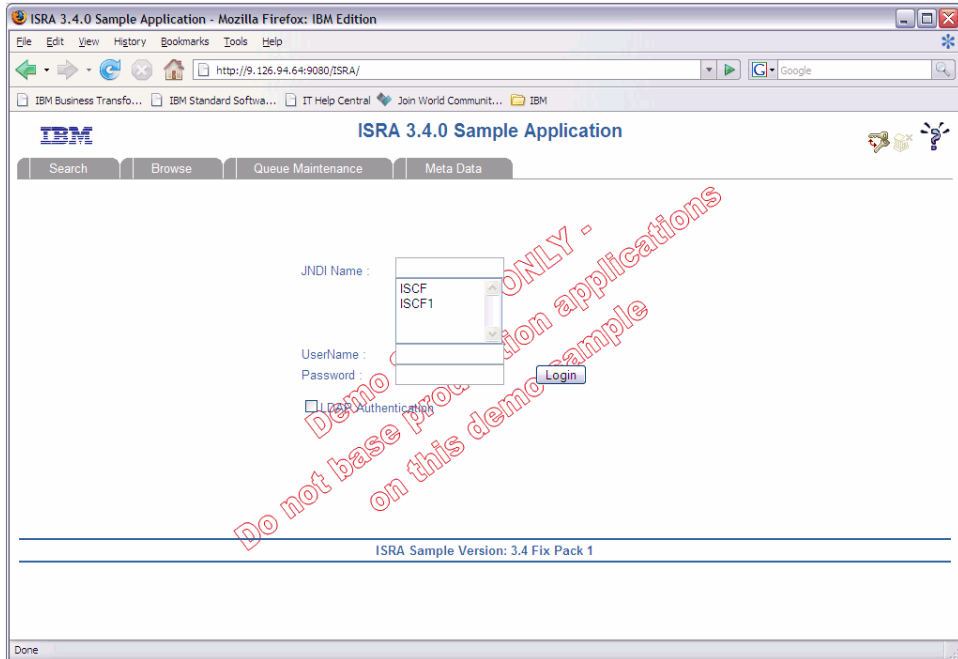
ISRA 3.4.0 Sample Application - Mozilla Firefox: IBM Edition

File Edit View History Bookmarks Tools Help

http://9.126.94.64:9080/ISRA/

Google

IBM Business Transfo... IBM Standard Softwa... IT Help Central Join World Communit... IBM

IBM

ISRA 3.4.0 Sample Application

Search Browse Queue Maintenance Meta Data

JNDI Name :
ISCF
ISCF1

UserName :
Password :
Login

LDAP Authentication

Demo ONLY -
Do not base production applications
on this demo sample

ISRA Sample Version: 3.4 Fix Pack 1

Done